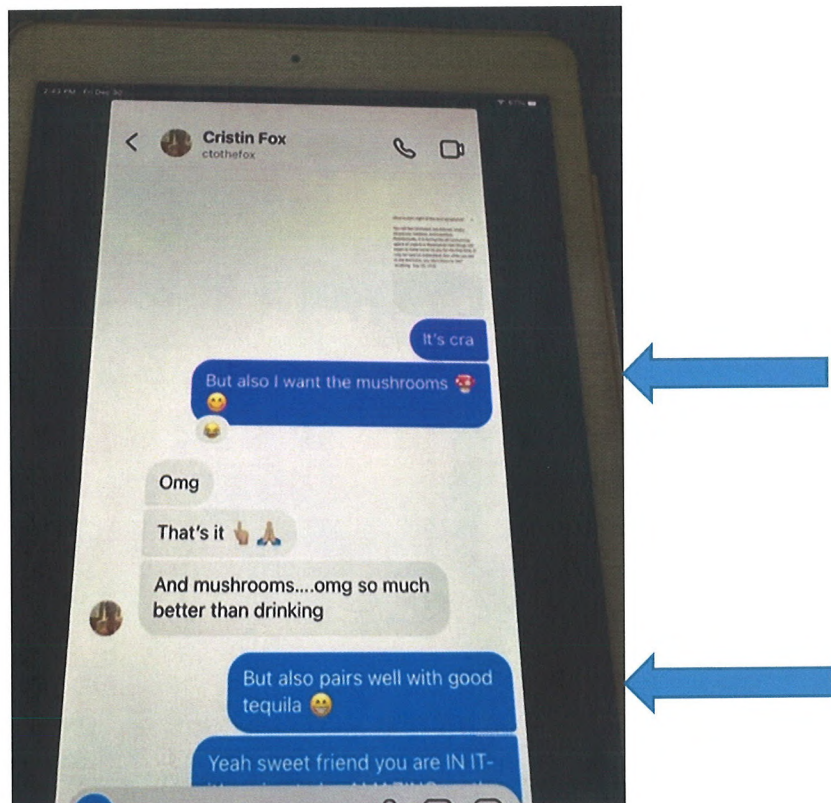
Cristin Fox
ctothefox

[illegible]

It's cra

But also I want the mushrooms 🍄 😛

😂

Omg

That's it 👆🙏

And mushrooms....omg so much better than drinking

But also pairs well with good tequila 😛

Yeah sweet friend you are IN IT- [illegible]